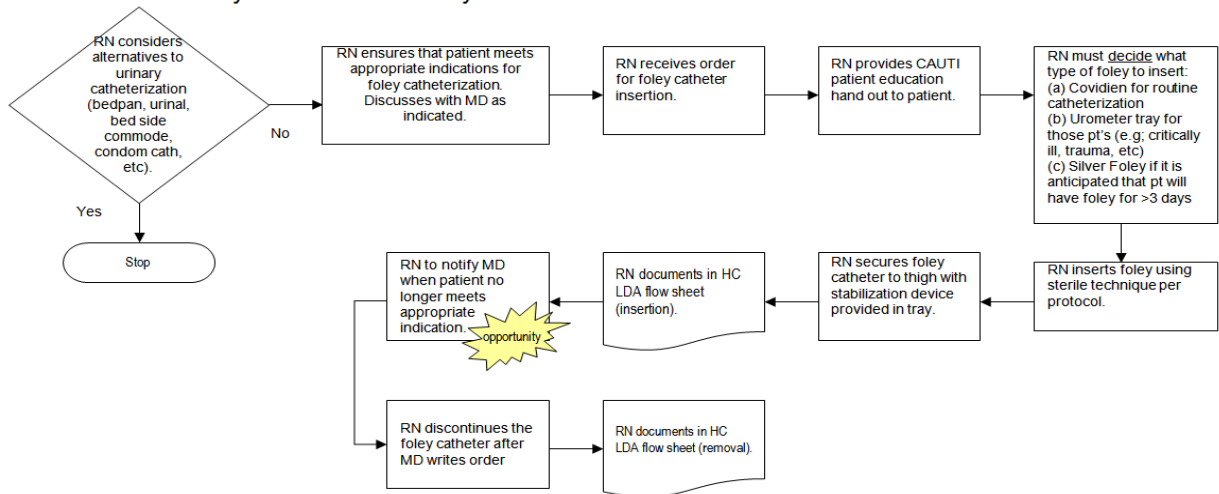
RN considers alternatives to urinary catheterization (bedpan, urinal, bed side commode, condom cath, etc).

Yes

Stop

No

RN ensures that patient meets appropriate indications for foley catheterization. Discusses with MD as indicated.

RN receives order for foley catheter insertion.

RN provides CAUTI patient education hand out to patient.

RN must decide what type of foley to insert:
(a) Covidien for routine catheterization
(b) Urometer tray for those pt's (e.g; critically ill, trauma, etc)
(c) Silver Foley if it is anticipated that pt will have foley for >3 days

RN inserts foley using sterile technique per protocol.

RN secures foley catheter to thigh with stabilization device provided in tray.

RN documents in HC LDA flow sheet (insertion).

RN to notify MD when patient no longer meets appropriate indication.

opportunity

RN discontinues the foley catheter after MD writes order

RN documents in HC LDA flow sheet (removal).